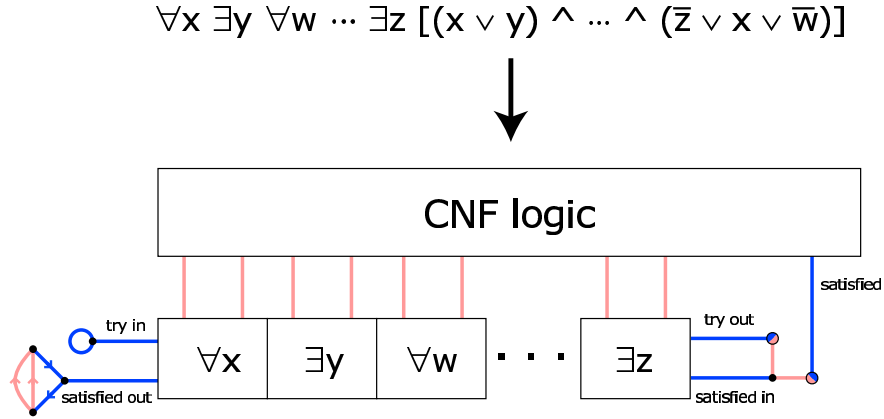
$\forall x\ \exists y\ \forall w\ \cdots\ \exists z\ [(x \vee y) \wedge \cdots \wedge (\bar{z} \vee x \vee \bar{w})]$

CNF logic

satisfied

try in

$\forall x$

$\exists y$

$\forall w$

· · ·

$\exists z$

try out

satisfied out

satisfied in